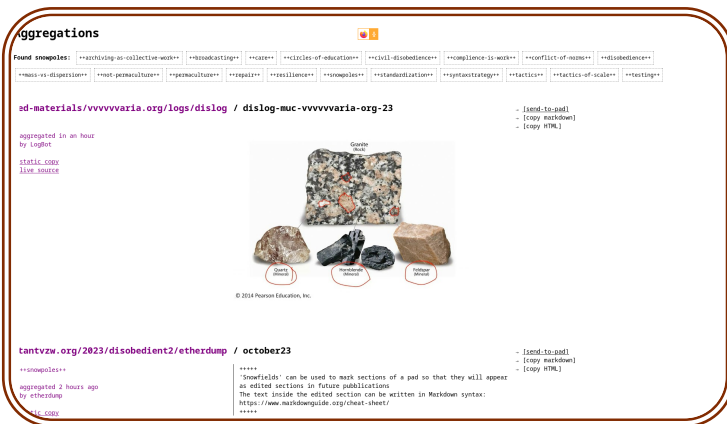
ggregations

Found snowpoles: ++archiving-as-collective-work++ ++broadcasting++ ++care++ ++circles-of-education++ ++civil-disobedience++ ++complience-is-work++ ++conflict-of-norms++ ++disobedience++ ++mass-vs-dispersion++ ++not-permaculture++ ++permaculture++ ++repair++ ++resilience++ ++snowpoles++ ++standardization++ ++syntaxstrategy++ ++tactics++ ++tactics-of-scale++ ++testing++

ed-materials/vvvvvvaria.org/logs/dislog / dislog-muc-vvvvvvaria-org-23

aggregated in an hour
by LogBot

static copy
live source

- [send-to-pad]
- [copy markdown]
- [copy HTML]

Granite
(Rock)

Quartz
(Mineral)

Hornblende
(Mineral)

Feldspar
(Mineral)

© 2014 Pearson Education, Inc.

tantvzw.org/2023/disobedient2/etherdump / october23

++snowpoles++

aggregated 2 hours ago
by etherdump

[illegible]tic copy

+++++
'Snowfields' can be used to mark sections of a pad so that they will appear as edited sections in future pubblications
The text inside the edited section can be written in Markdown syntax:
https://www.markdownguide.org/cheat-sheet/
+++++

- [send-to-pad]
- [copy markdown]
- [copy HTML]